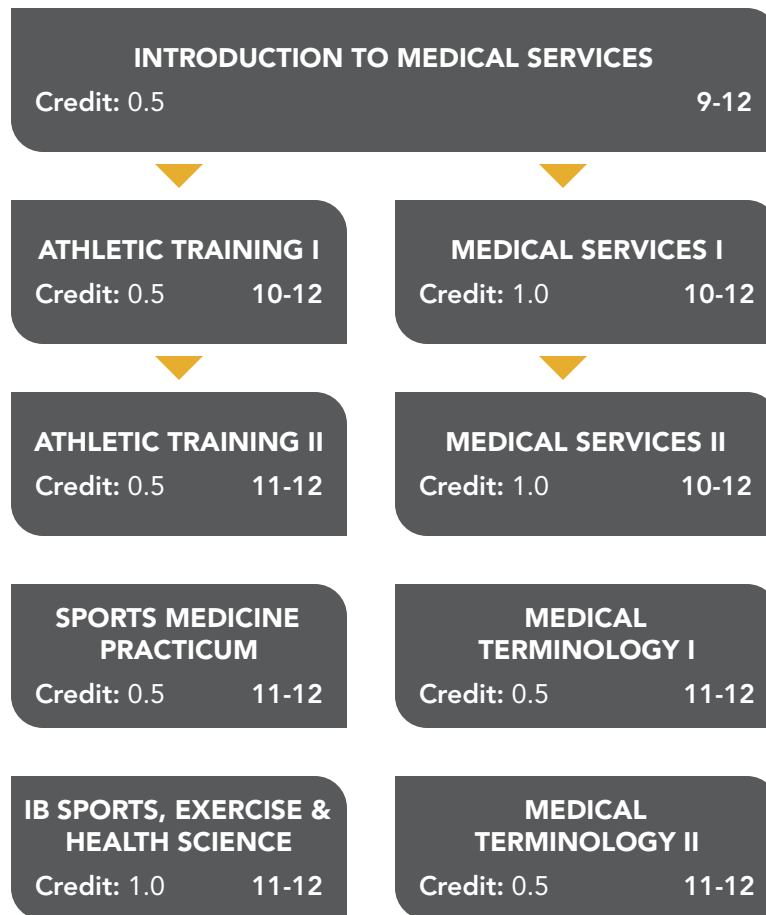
INTRODUCTION TO MEDICAL SERVICES
Credit: 0.5 9-12

ATHLETIC TRAINING I
Credit: 0.5 10-12

MEDICAL SERVICES I
Credit: 1.0 10-12

ATHLETIC TRAINING II
Credit: 0.5 11-12

MEDICAL SERVICES II
Credit: 1.0 10-12

SPORTS MEDICINE PRACTICUM
Credit: 0.5 11-12

MEDICAL TERMINOLOGY I
Credit: 0.5 11-12

IB SPORTS, EXERCISE & HEALTH SCIENCE
Credit: 1.0 11-12

MEDICAL TERMINOLOGY II
Credit: 0.5 11-12